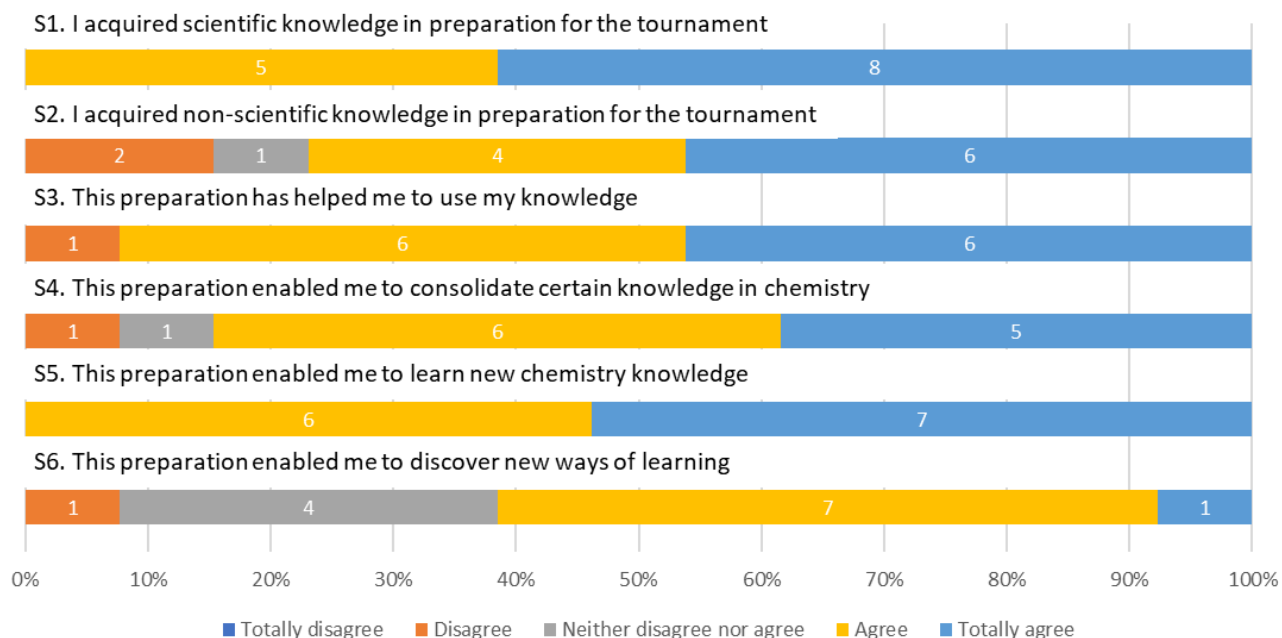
S1. I acquired scientific knowledge in preparation for the tournament

5 8

S2. I acquired non-scientific knowledge in preparation for the tournament

2 1 4 6

S3. This preparation has helped me to use my knowledge

1 6 6

S4. This preparation enabled me to consolidate certain knowledge in chemistry

1 1 6 5

S5. This preparation enabled me to learn new chemistry knowledge

6 7

S6. This preparation enabled me to discover new ways of learning

1 4 7 1

0% 10% 20% 30% 40% 50% 60% 70% 80% 90% 100%

Totally disagree Disagree Neither disagree nor agree Agree Totally agree